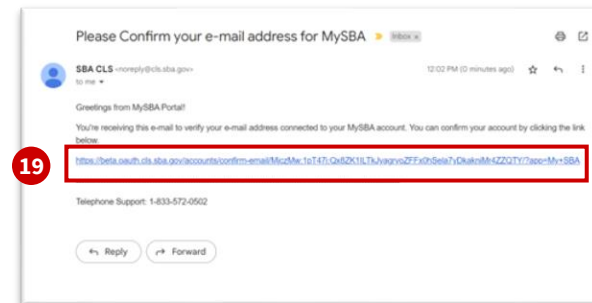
Please Confirm your e-mail address for MySBA Inbox ×

SBA CLS <noreply@cls.sba.gov>
to me

12:02 PM (0 minutes ago)

Greetings from MySBA Portal!

You're receiving this e-mail to verify your e-mail address connected to your MySBA account. You can confirm your account by clicking the link below.

19

https://beta.oauth.cls.sba.gov/accounts/confirm-email/MjczMw:1pT47i:Qx6ZK1lLTkJyagrvoZFFx0hSela7yDkaknMr4ZZQTY/?app=My+SBA

Telephone Support: 1-833-572-0502

Reply

Forward